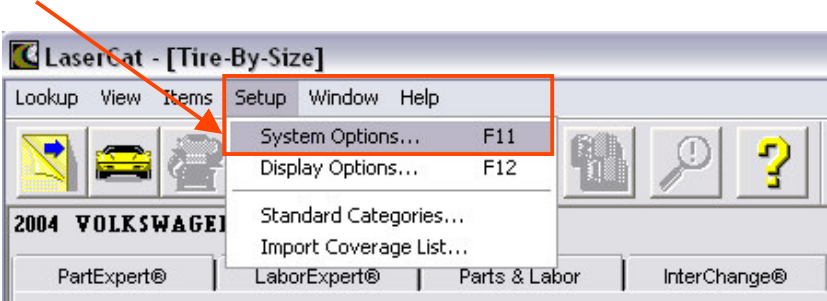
LaserCat - [Tire-By-Size]

Lookup View Items Setup Window Help

System Options... F11
Display Options... F12
Standard Categories...
Import Coverage List...

2004 VOLKSWAGE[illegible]

PartExpert® LaborExpert® Parts & Labor InterChange®